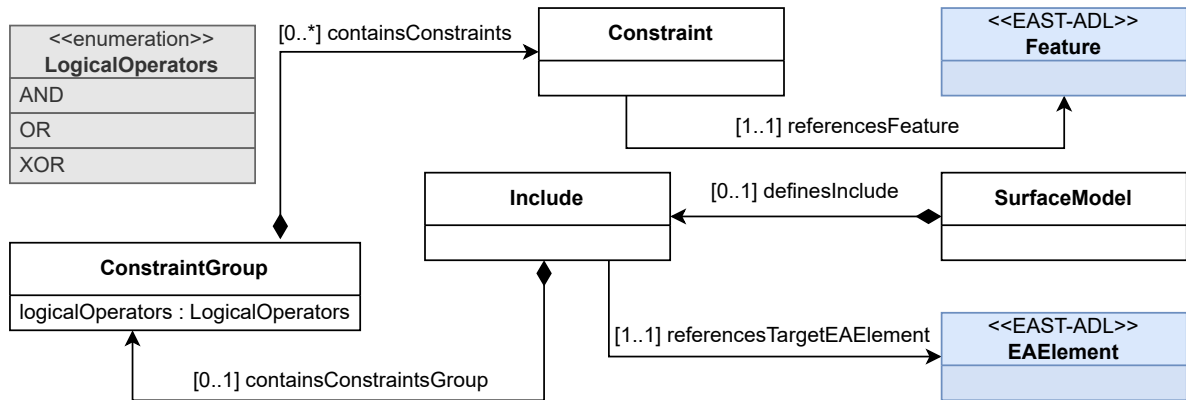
<<enumeration>>
LogicalOperators
AND
OR
XOR

[0..*] containsConstraints

Constraint

<<EAST-ADL>>
Feature

[1..1] referencesFeature

Include

[0..1] definesInclude

SurfaceModel

ConstraintGroup
logicalOperators : LogicalOperators

[1..1] referencesTargetEAElement

<<EAST-ADL>>
EAElement

[0..1] containsConstraintsGroup